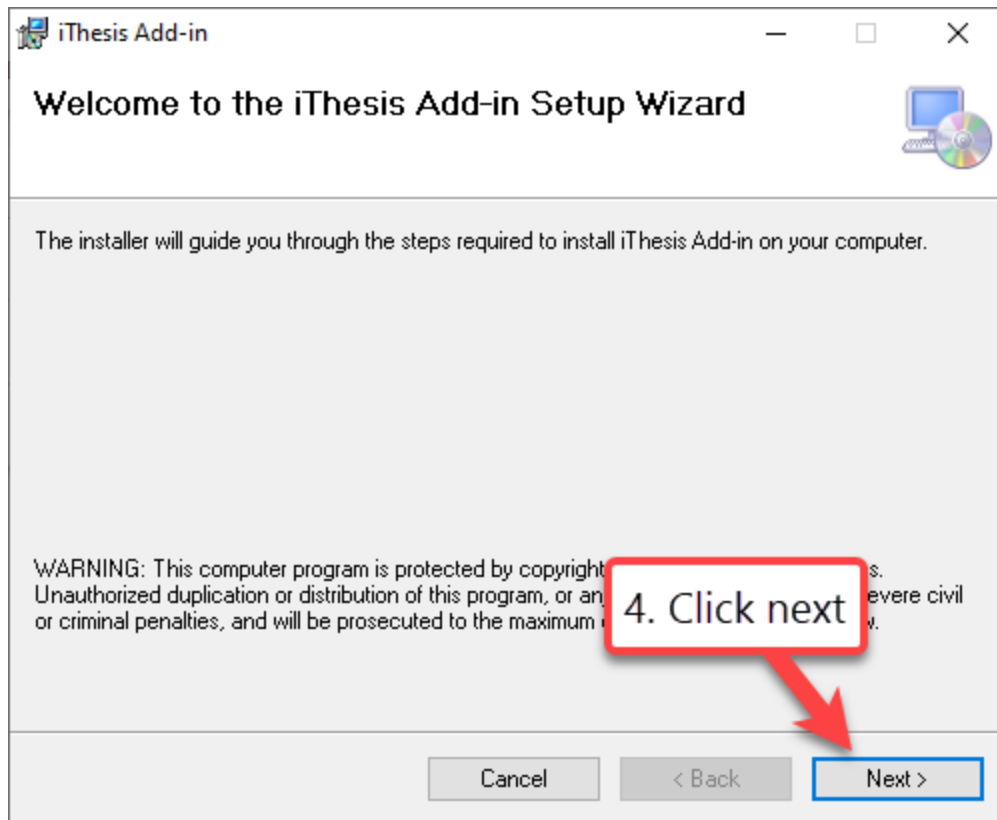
iThesis Add-in

Welcome to the iThesis Add-in Setup Wizard

The installer will guide you through the steps required to install iThesis Add-in on your computer.

WARNING: This computer program is protected by copyright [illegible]s. Unauthorized duplication or distribution of this program, or an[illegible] severe civil or criminal penalties, and will be prosecuted to the maximum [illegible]w.

4. Click next

Cancel
< Back
Next >